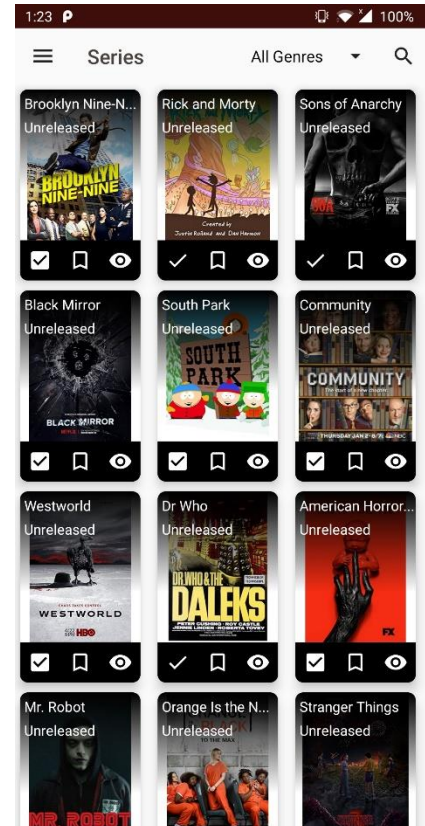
1:23 P 100%

Series All Genres

Brooklyn Nine-N...
Unreleased
BROOKLYN NINE-NINE

Rick and Morty
Unreleased
Created by Justin Roiland and Dan Harmon

Sons of Anarchy
Unreleased

Black Mirror
Unreleased
BLACK MIRROR

South Park
Unreleased
SOUTH PARK

Community
Unreleased
COMMUNITY

Westworld
Unreleased
WESTWORLD
HBO

Dr Who
Unreleased
DR.WHO & THE DALEKS
PETER CUSHING · ROY CASTLE · JENNIE LINDEN · ROBERTA TOVEY

American Horror...
Unreleased
FX

Mr. Robot
Unreleased

Orange Is the N...
Unreleased

Stranger Things
Unreleased